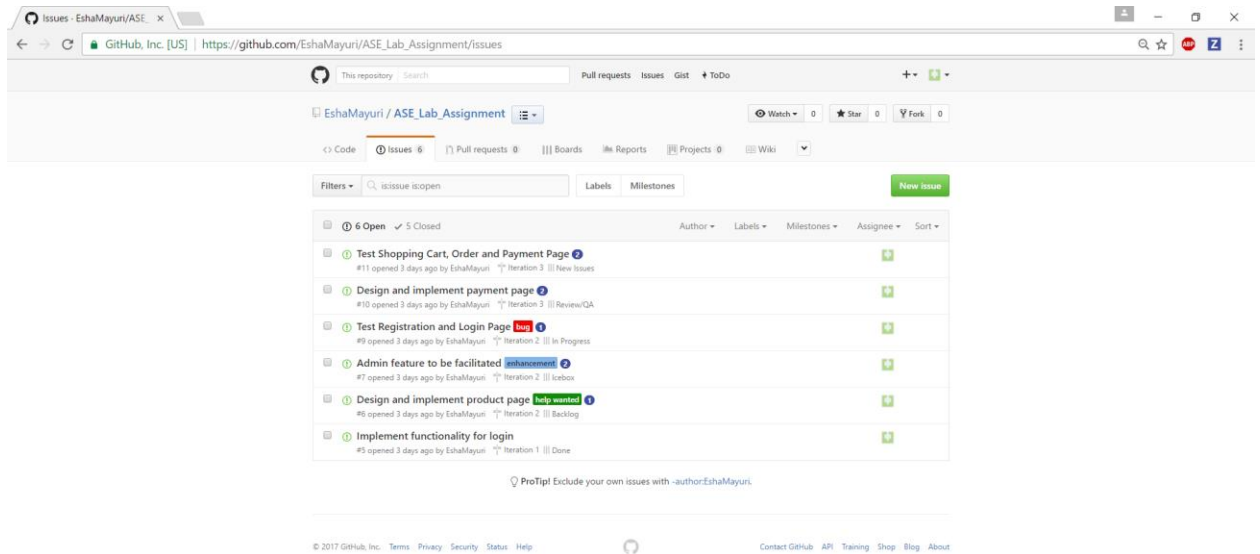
Issues · EshaMayuri/ASE_ ×

GitHub, Inc. [US] | https://github.com/EshaMayuri/ASE_Lab_Assignment/issues

This repository Search Pull requests Issues Gist ToDo

EshaMayuri / ASE_Lab_Assignment

Watch 0 Star 0 Fork 0

Code Issues 6 Pull requests 0 Boards Reports Projects 0 Wiki

Filters is:issue is:open Labels Milestones New issue

6 Open ✓ 5 Closed Author Labels Milestones Assignee Sort

Test Shopping Cart, Order and Payment Page 2
#11 opened 3 days ago by EshaMayuri Iteration 3 New Issues

Design and implement payment page 2
#10 opened 3 days ago by EshaMayuri Iteration 3 Review/QA

Test Registration and Login Page bug 1
#9 opened 3 days ago by EshaMayuri Iteration 2 In Progress

Admin feature to be facilitated enhancement 2
#7 opened 3 days ago by EshaMayuri Iteration 2 Icebox

Design and implement product page help wanted 1
#6 opened 3 days ago by EshaMayuri Iteration 2 Backlog

Implement functionality for login
#5 opened 3 days ago by EshaMayuri Iteration 1 Done

ProTip! Exclude your own issues with -author:EshaMayuri.

© 2017 GitHub, Inc. Terms Privacy Security Status Help

Contact GitHub API Training Shop Blog About